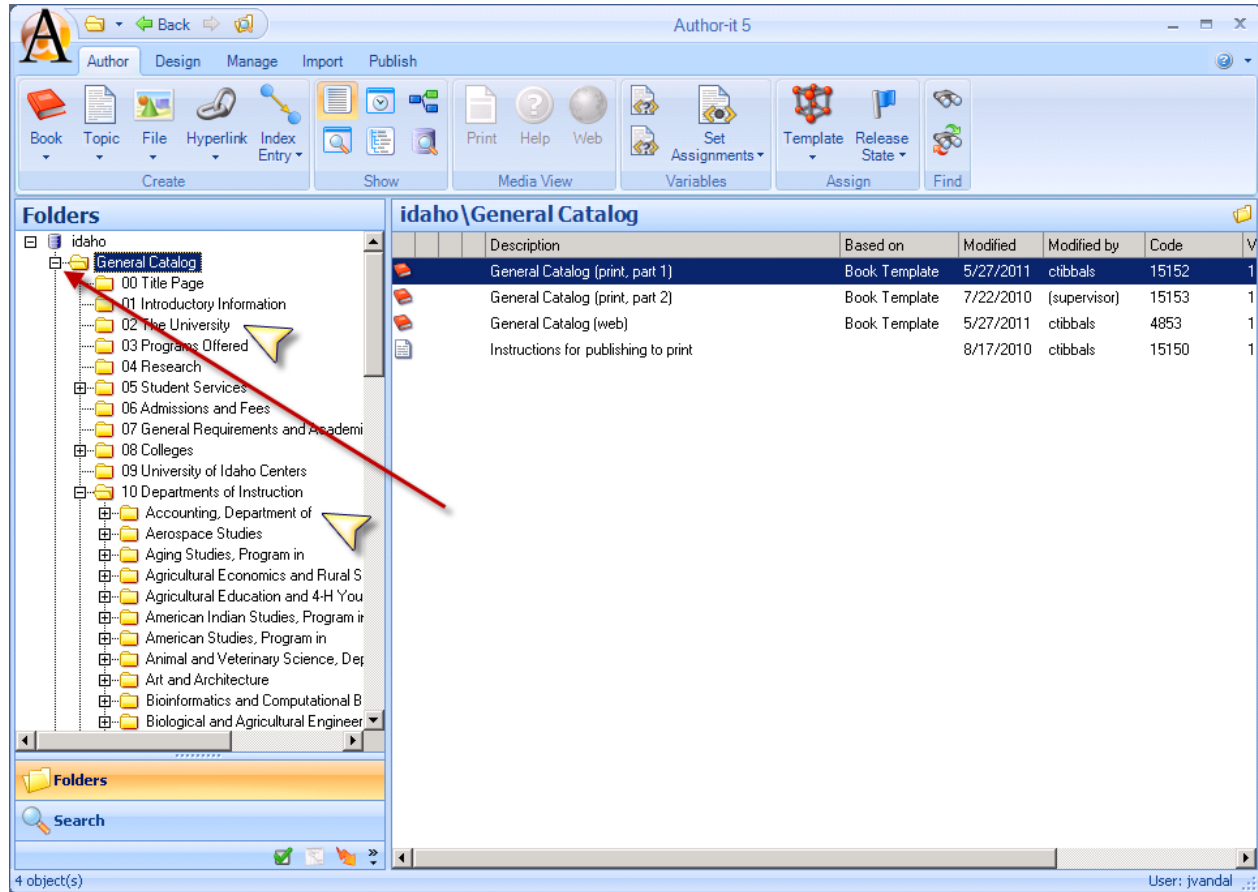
Back

Author-it 5

Author Design Manage Import Publish

Book Topic File Hyperlink Index Entry
Create

Show

Print Help Web
Media View

Set Assignments
Variables

Template Release State
Assign

Find

Folders

idaho
General Catalog
00 Title Page
01 Introductory Information
02 The University
03 Programs Offered
04 Research
05 Student Services
06 Admissions and Fees
07 General Requirements and Academi
08 Colleges
09 University of Idaho Centers
10 Departments of Instruction
Accounting, Department of
Aerospace Studies
Aging Studies, Program in
Agricultural Economics and Rural S
Agricultural Education and 4-H You
American Indian Studies, Program i
American Studies, Program in
Animal and Veterinary Science, Dep
Art and Architecture
Bioinformatics and Computational B
Biological and Agricultural Engineer

Folders

Search

idaho\General Catalog

| Description | Based on | Modified | Modified by | Code | V |
|---|---|---|---|---|---|
| General Catalog (print, part 1) | Book Template | 5/27/2011 | ctibbals | 15152 | 1 |
| General Catalog (print, part 2) | Book Template | 7/22/2010 | (supervisor) | 15153 | 1 |
| General Catalog (web) | Book Template | 5/27/2011 | ctibbals | 4853 | 1 |
| Instructions for publishing to print | | 8/17/2010 | ctibbals | 15150 | 1 |

4 object(s)

User: jvandal